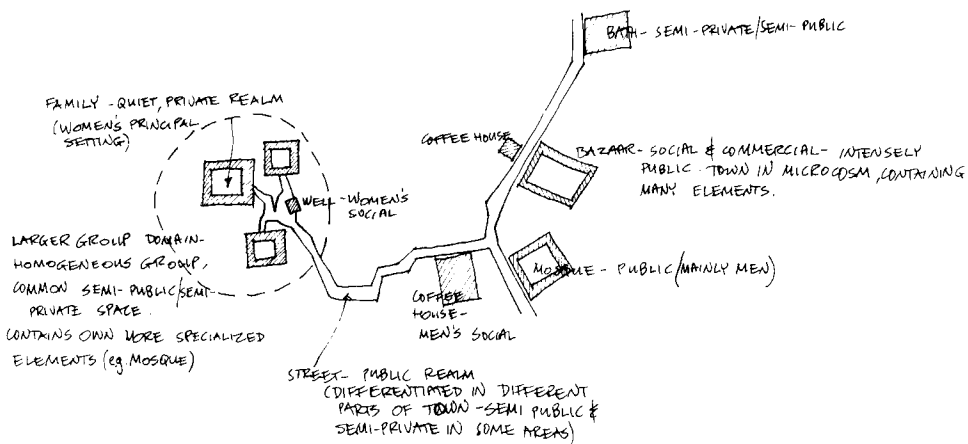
BATH - SEMI-PRIVATE/SEMI-PUBLIC

FAMILY - QUIET, PRIVATE REALM (WOMEN'S PRINCIPAL SETTING)

COFFEE HOUSE

BAZAAR - SOCIAL & COMMERCIAL - INTENSELY PUBLIC. TOWN IN MICROCOSM, CONTAINING MANY ELEMENTS.

WELL - WOMEN'S SOCIAL

LARGER GROUP DOMAIN - HOMOGENEOUS GROUP, COMMON SEMI-PUBLIC/SEMI-PRIVATE SPACE. CONTAINS OWN MORE SPECIALIZED ELEMENTS (eg. MOSQUE)

MOSQUE - PUBLIC (MAINLY MEN)

COFFEE HOUSE - MEN'S SOCIAL

STREET - PUBLIC REALM (DIFFERENTIATED IN DIFFERENT PARTS OF TOWN - SEMI PUBLIC & SEMI-PRIVATE IN SOME AREAS)